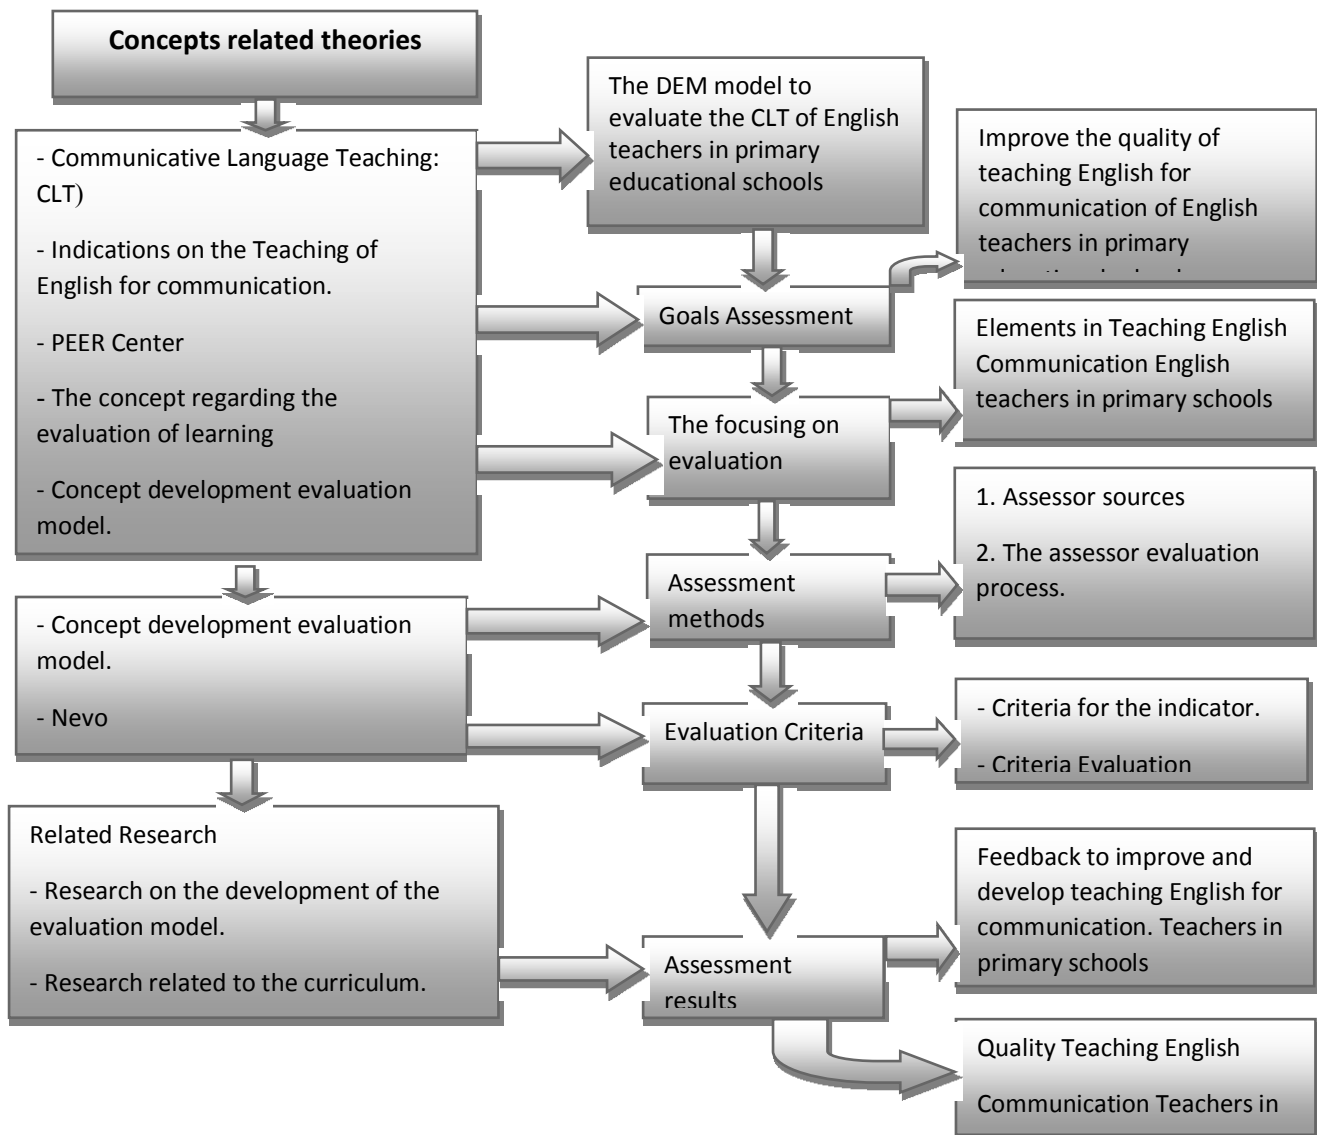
Concepts related theories

- Communicative Language Teaching: CLT)

- Indications on the Teaching of English for communication.

- PEER Center

- The concept regarding the evaluation of learning

- Concept development evaluation model.

The DEM model to evaluate the CLT of English teachers in primary educational schools

Improve the quality of teaching English for communication of English teachers in primary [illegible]

Goals Assessment

Elements in Teaching English Communication English teachers in primary schools

The focusing on evaluation

1. Assessor sources

2. The assessor evaluation process.

- Concept development evaluation model.

- Nevo

Assessment methods

Evaluation Criteria

- Criteria for the indicator.

- Criteria Evaluation

Related Research

- Research on the development of the evaluation model.

- Research related to the curriculum.

Assessment results

Feedback to improve and develop teaching English for communication. Teachers in primary schools

Quality Teaching English

Communication Teachers in